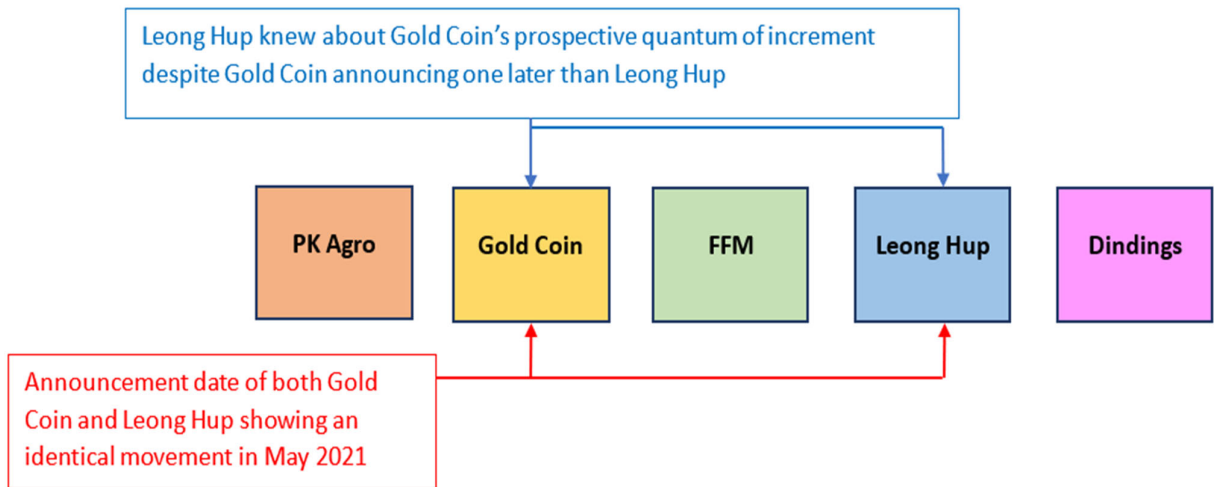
Leong Hup knew about Gold Coin's prospective quantum of increment despite Gold Coin announcing one later than Leong Hup

PK Agro

Gold Coin

FFM

Leong Hup

Dindings

Announcement date of both Gold Coin and Leong Hup showing an identical movement in May 2021